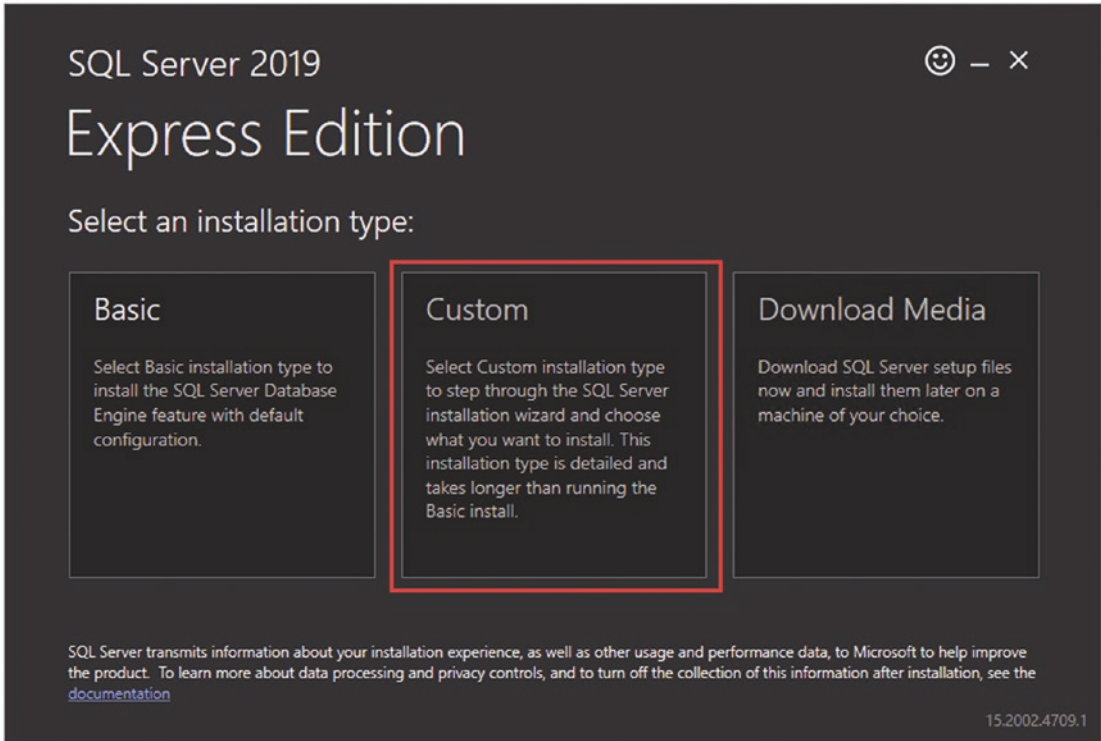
SQL Server 2019

☺ – ×

Express Edition

Select an installation type:

Basic

Select Basic installation type to install the SQL Server Database Engine feature with default configuration.

Custom

Select Custom installation type to step through the SQL Server installation wizard and choose what you want to install. This installation type is detailed and takes longer than running the Basic install.

Download Media

Download SQL Server setup files now and install them later on a machine of your choice.

SQL Server transmits information about your installation experience, as well as other usage and performance data, to Microsoft to help improve the product. To learn more about data processing and privacy controls, and to turn off the collection of this information after installation, see the documentation

15.2002.4709.1